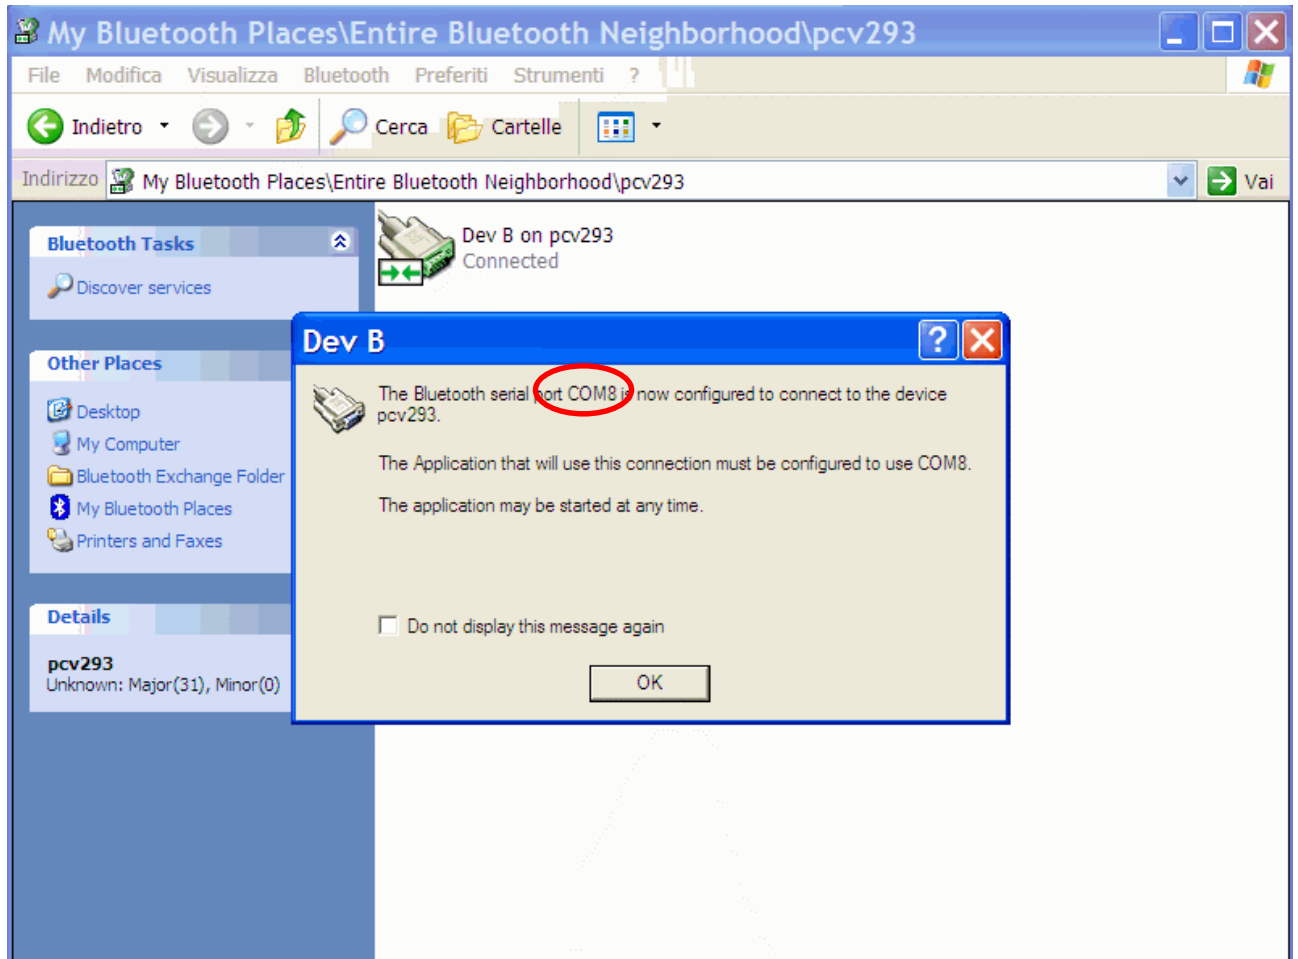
My Bluetooth Places\Entire Bluetooth Neighborhood\pcv293

File Modifica Visualizza Bluetooth Preferiti Strumenti ?

Indietro Cerca Cartelle

Indirizzo My Bluetooth Places\Entire Bluetooth Neighborhood\pcv293 Vai

Bluetooth Tasks
Discover services

Other Places
Desktop
My Computer
Bluetooth Exchange Folder
My Bluetooth Places
Printers and Faxes

Details
pcv293
Unknown: Major(31), Minor(0)

Dev B on pcv293
Connected

Dev B

The Bluetooth serial port COM8 is now configured to connect to the device pcv293.

The Application that will use this connection must be configured to use COM8.

The application may be started at any time.

Do not display this message again

OK